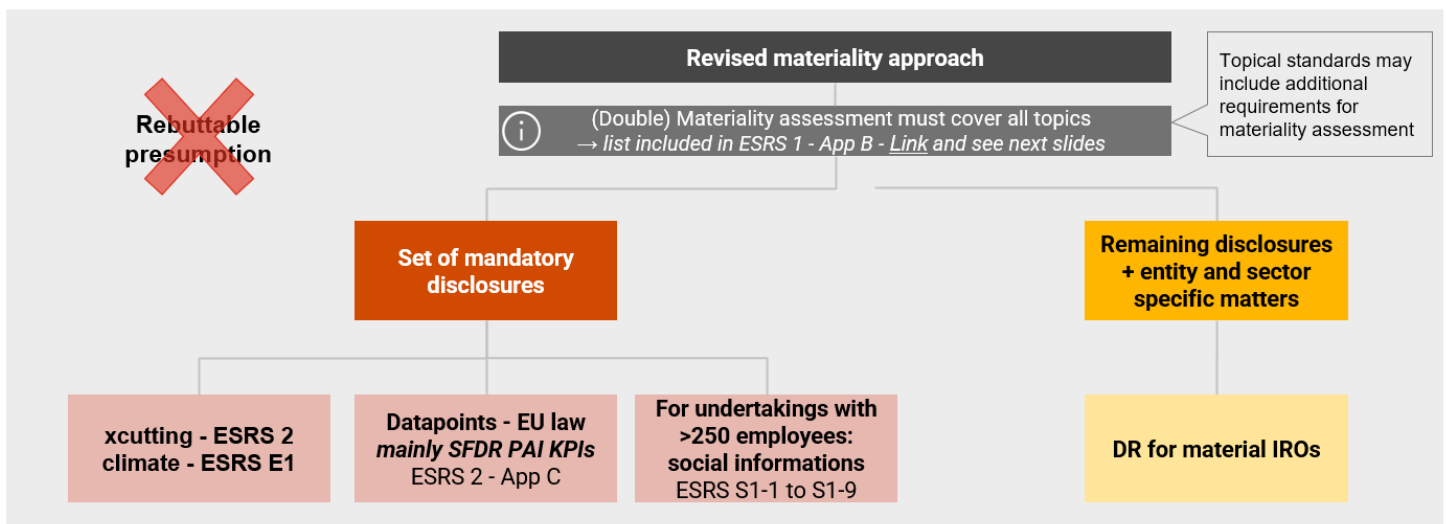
Rebuttable presumption

Revised materiality approach

(Double) Materiality assessment must cover all topics
→ list included in ESRS 1 - App B - Link and see next slides

Topical standards may include additional requirements for materiality assessment

Set of mandatory disclosures

Remaining disclosures + entity and sector specific matters

xcutting - ESRS 2
climate - ESRS E1

Datapoints - EU law
mainly SFDR PAI KPIs
ESRS 2 - App C

For undertakings with >250 employees: social informations
ESRS S1-1 to S1-9

DR for material IROs